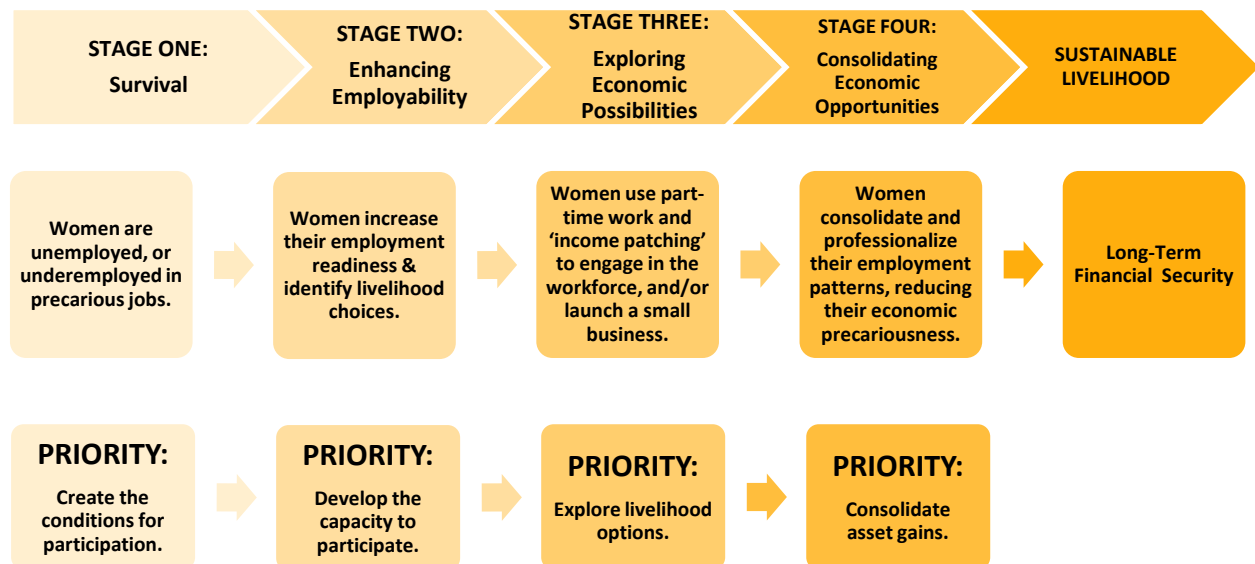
STAGE ONE:
Survival

STAGE TWO:
Enhancing Employability

STAGE THREE:
Exploring Economic Possibilities

STAGE FOUR:
Consolidating Economic Opportunities

SUSTAINABLE LIVELIHOOD

Women are unemployed, or underemployed in precarious jobs.

Women increase their employment readiness & identify livelihood choices.

Women use part-time work and ‘income patching’ to engage in the workforce, and/or launch a small business.

Women consolidate and professionalize their employment patterns, reducing their economic precariousness.

Long-Term Financial Security

PRIORITY:
Create the conditions for participation.

PRIORITY:
Develop the capacity to participate.

PRIORITY:
Explore livelihood options.

PRIORITY:
Consolidate asset gains.